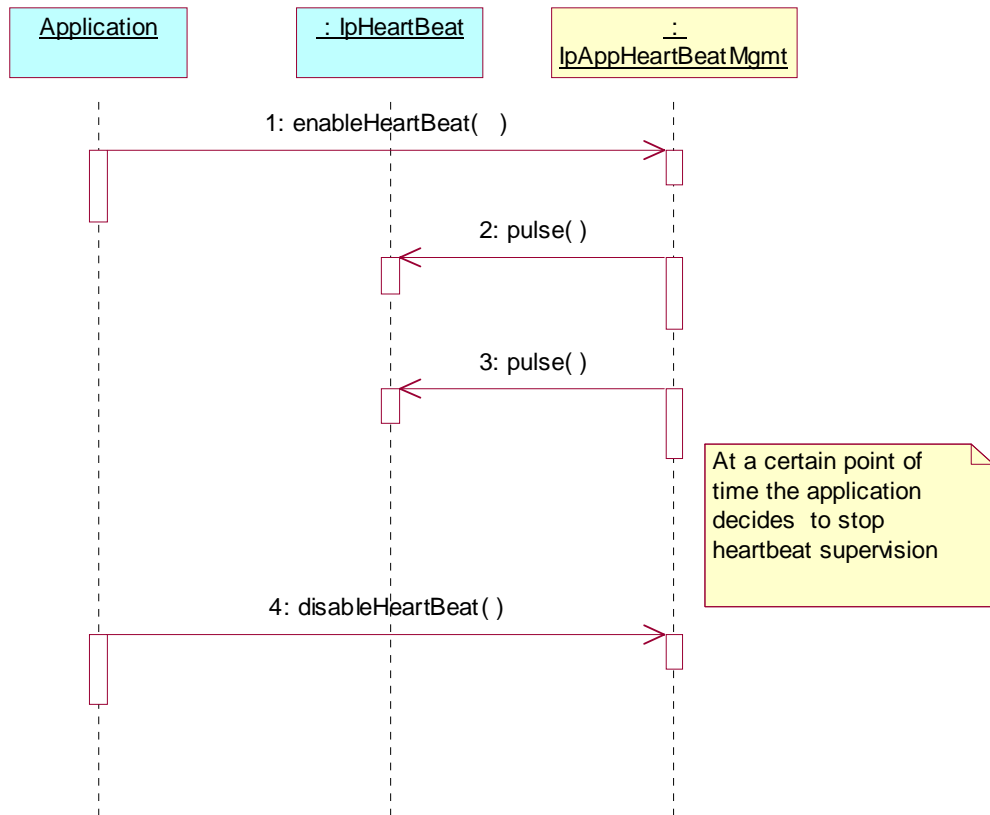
Application

: IpHeartBeat

: IpAppHeartBeatMgmt

1: enableHeartBeat( )

2: pulse( )

3: pulse( )

At a certain point of time the application decides to stop heartbeat supervision

4: disableHeartBeat( )